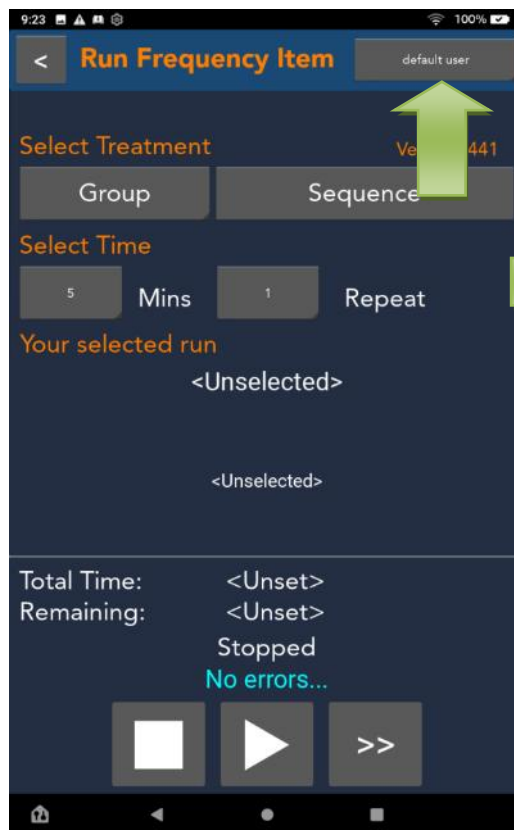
9:23 100%

<

Run Frequency Item

default user

Select Treatment

Ve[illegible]441

Group

Sequence

Select Time

5

Mins

1

Repeat

Your selected run

<Unselected>

<Unselected>

Total Time: <Unset>

Remaining: <Unset>

Stopped

No errors...

>>